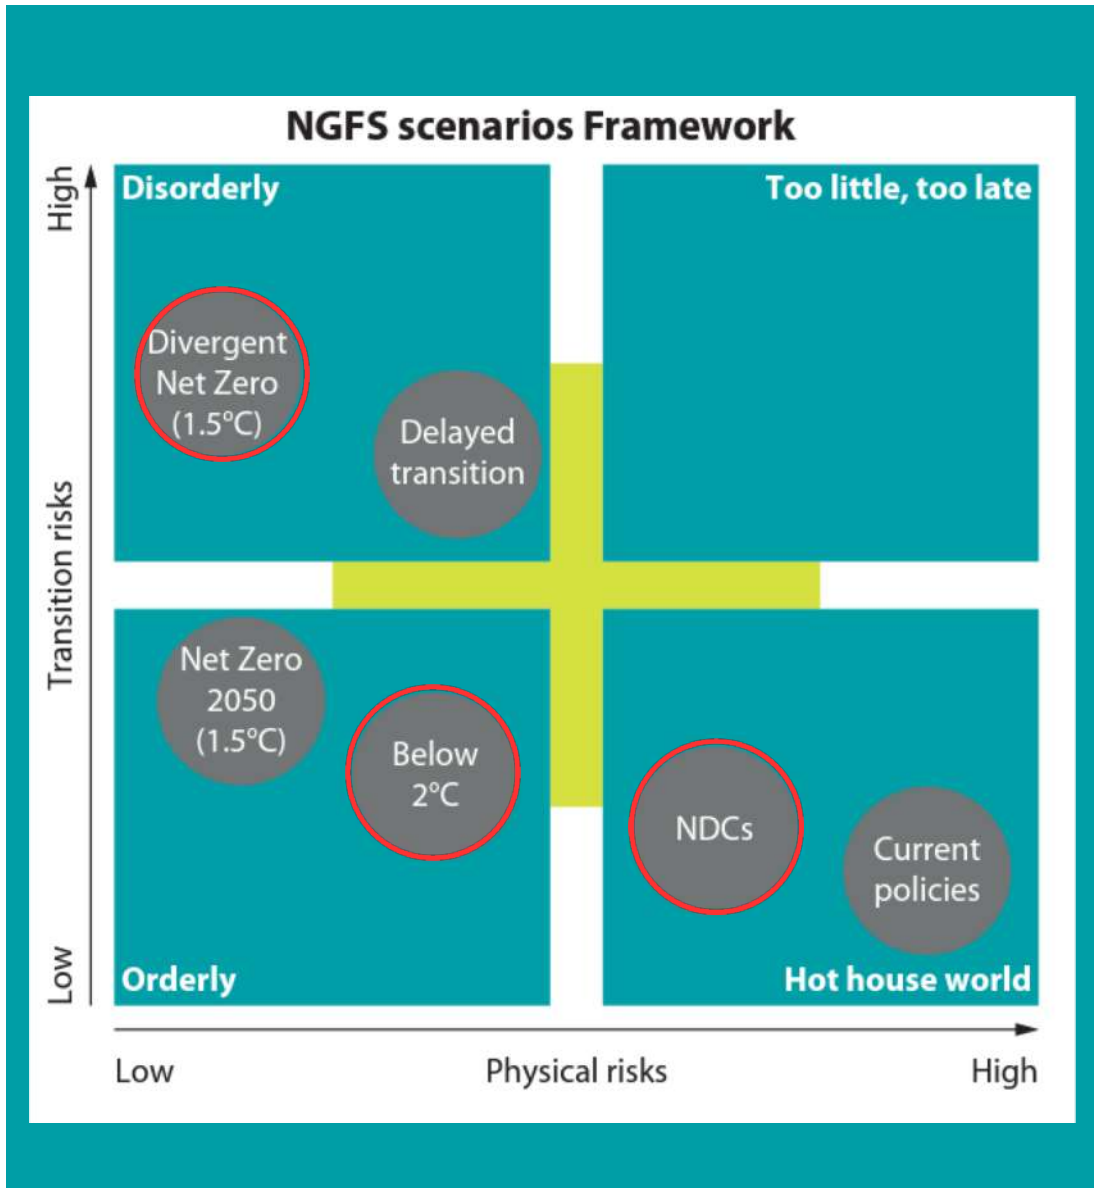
NGFS scenarios Framework

High

Transition risks

Low

Disorderly

Divergent Net Zero (1.5°C)

Delayed transition

Too little, too late

Net Zero 2050 (1.5°C)

Below 2°C

NDCs

Current policies

Orderly

Hot house world

Low

Physical risks

High